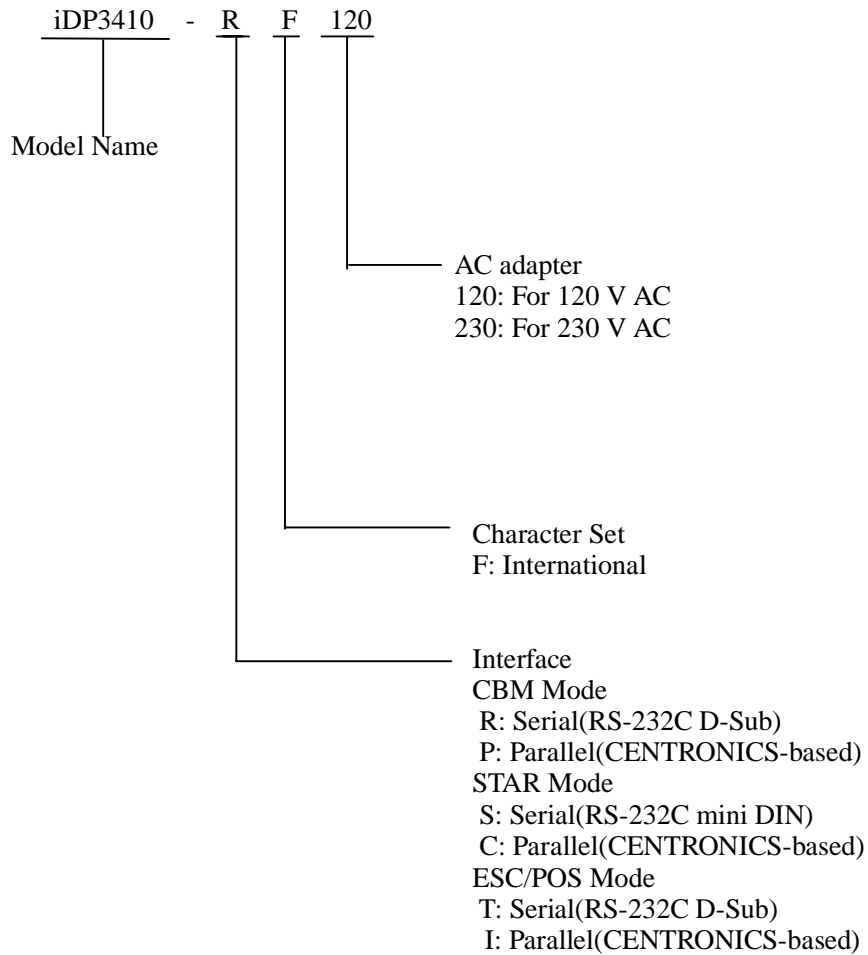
iDP3410 - R F 120

Model Name

AC adapter
120: For 120 V AC
230: For 230 V AC

Character Set
F: International

Interface
CBM Mode
R: Serial(RS-232C D-Sub)
P: Parallel(CENTRONICS-based)
STAR Mode
S: Serial(RS-232C mini DIN)
C: Parallel(CENTRONICS-based)
ESC/POS Mode
T: Serial(RS-232C D-Sub)
I: Parallel(CENTRONICS-based)